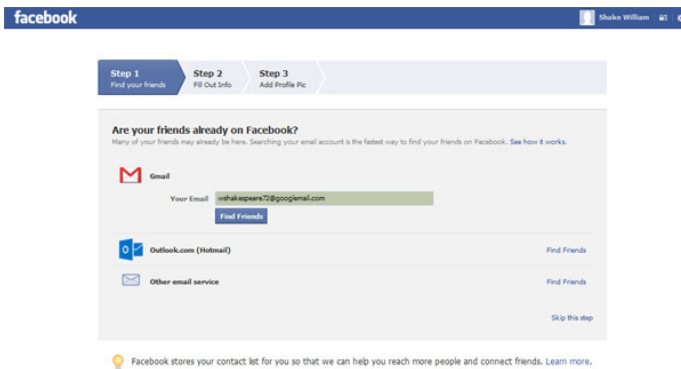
facebook

Shake William

Step 1
Find your friends

Step 2
Fill Out Info

Step 3
Add Profile Pic

Are your friends already on Facebook?

Many of your friends may already be here. Searching your email account is the fastest way to find your friends on Facebook. See how it works.

Gmail

Your Email wshakespeare72@googlemail.com

Find Friends

Outlook.com (Hotmail)

Find Friends

Other email service

Find Friends

Skip this step

Facebook stores your contact list for you so that we can help you reach more people and connect friends. Learn more.